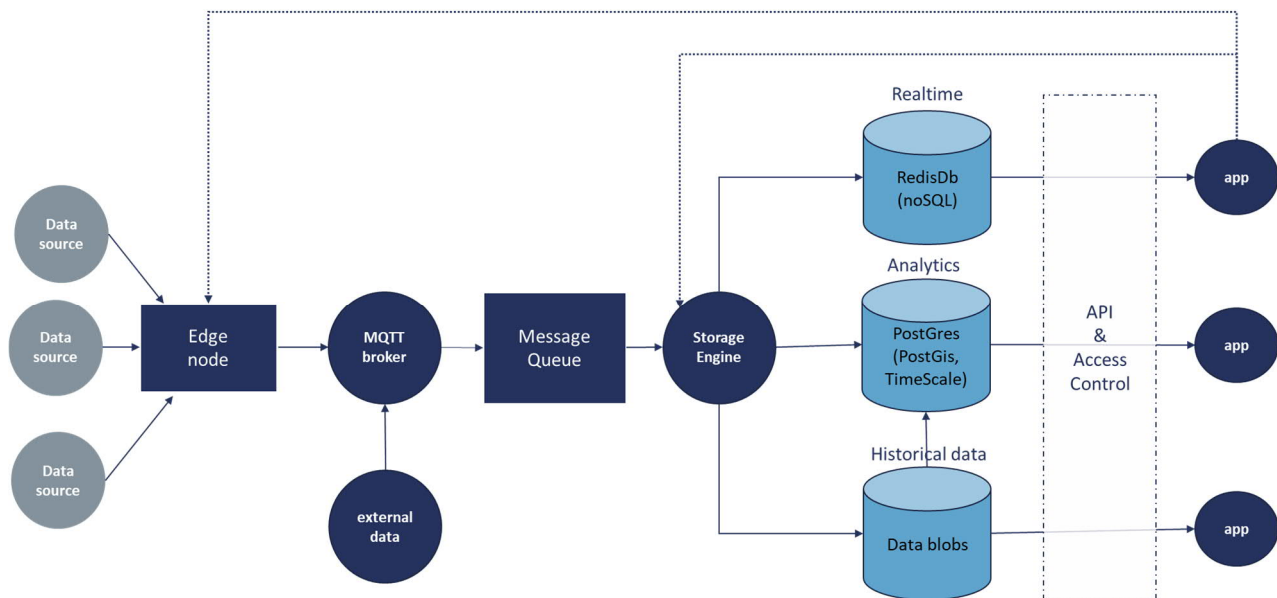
Data source

Data source

Data source

Edge node

MQTT broker

external data

Message Queue

Storage Engine

Realtime

RedisDb (noSQL)

Analytics

PostGres (PostGis, TimeScale)

Historical data

Data blobs

API & Access Control

app

app

app